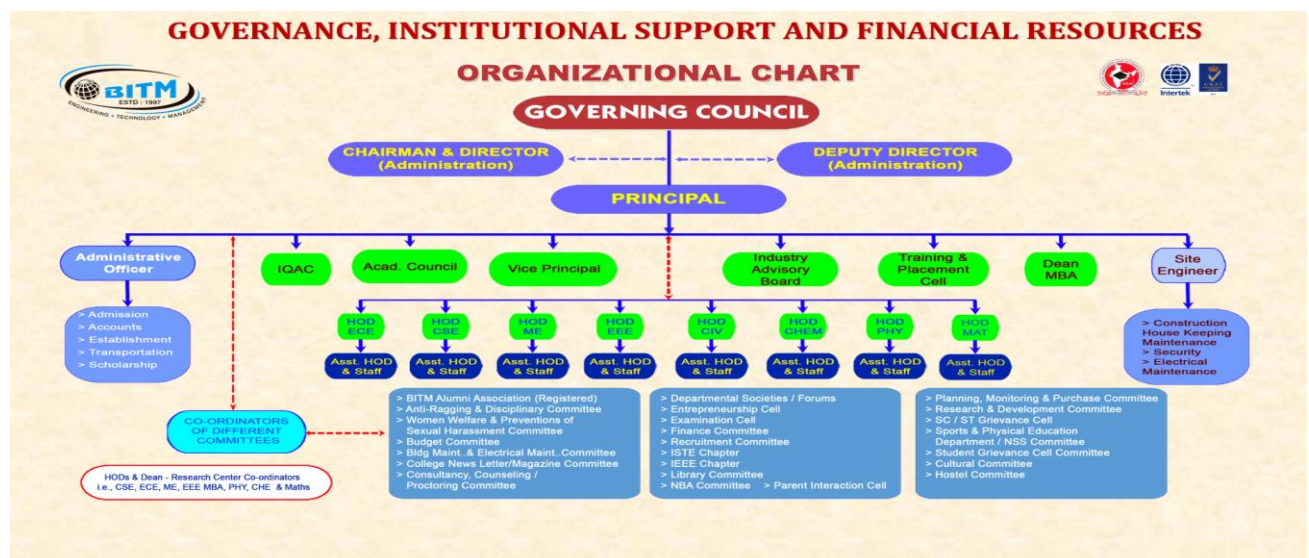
GOVERNANCE, INSTITUTIONAL SUPPORT AND FINANCIAL RESOURCES

ORGANIZATIONAL CHART

BITM
ESTD : 1997
ENGINEERING • TECHNOLOGY • MANAGEMENT

Intertek

GOVERNING COUNCIL

CHAIRMAN & DIRECTOR (Administration)

DEPUTY DIRECTOR (Administration)

PRINCIPAL

Administrative Officer

IQAC

Acad. Council

Vice Principal

Industry Advisory Board

Training & Placement Cell

Dean MBA

Site Engineer

> Admission
> Accounts
> Establishment
> Transportation
> Scholarship

HOD ECE
HOD CSE
HOD ME
HOD EEE
HOD CIV
HOD CHEM
HOD PHY
HOD MAT

Asst. HOD & Staff
Asst. HOD & Staff
Asst. HOD & Staff
Asst. HOD & Staff
Asst. HOD & Staff
Asst. HOD & Staff
Asst. HOD & Staff
Asst. HOD & Staff

> Construction
House Keeping
Maintenance
> Security
> Electrical
Maintenance

CO-ORDINATORS OF DIFFERENT COMMITTEES

HODs & Dean - Research Center Co-ordinators i.e., CSE, ECE, ME, EEE MBA, PHY, CHE & Maths

> BITM Alumni Association (Registered)
> Anti-Ragging & Disciplinary Committee
> Women Welfare & Preventions of Sexual Harassment Committee
> Budget Committee
> Bldg Maint..& Electrical Maint..Committee
> College News Letter/Magazine Committee
> Consultancy, Counseling / Proctoring Committee

> Departmental Societies / Forums
> Entrepreneurship Cell
> Examination Cell
> Finance Committee
> Recruitment Committee
> ISTE Chapter
> IEEE Chapter
> Library Committee
> NBA Committee > Parent Interaction Cell

> Planning, Monitoring & Purchase Committee
> Research & Development Committee
> SC / ST Grievance Cell
> Sports & Physical Education Department / NSS Committee
> Student Grievance Cell Committee
> Cultural Committee
> Hostel Committee